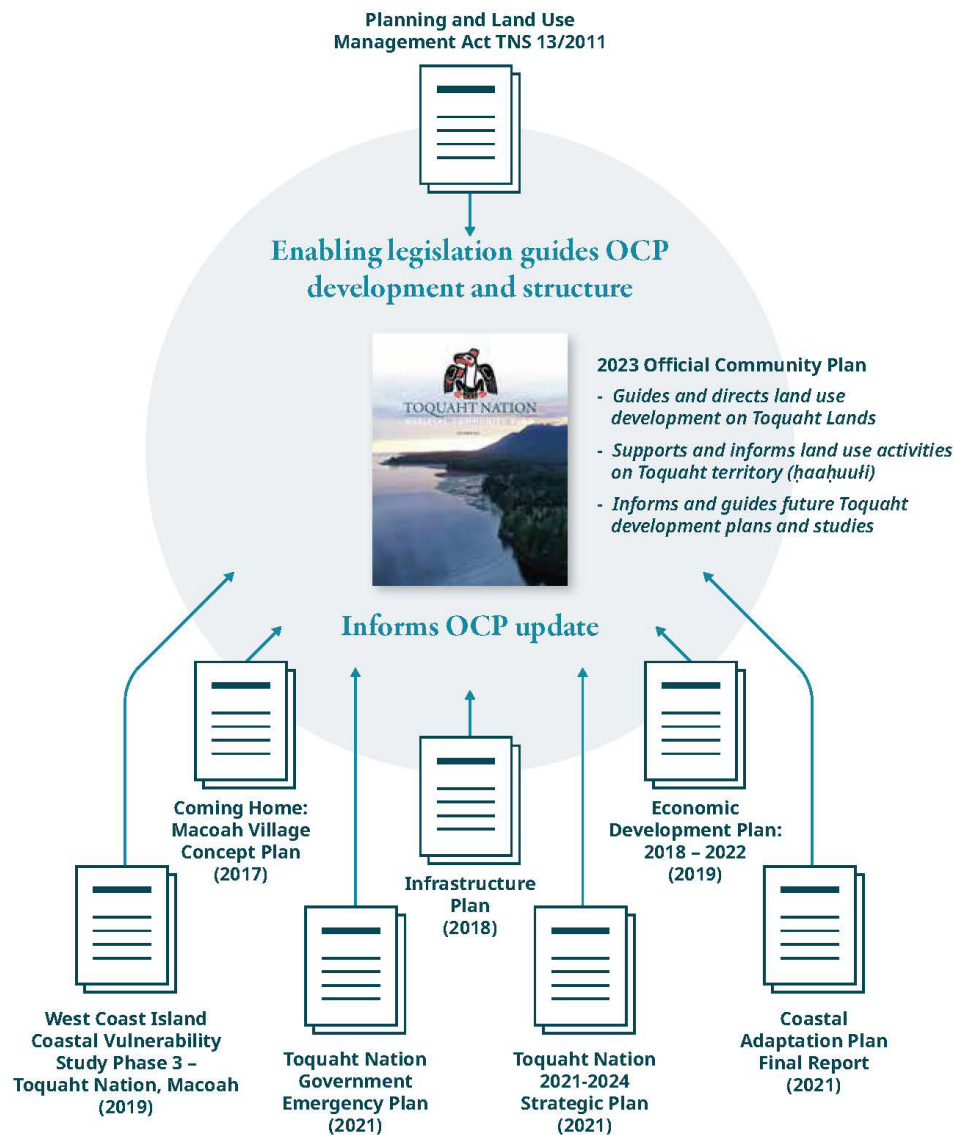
Planning and Land Use Management Act TNS 13/2011

Enabling legislation guides OCP development and structure

TOQUAHT NATION

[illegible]

2023 Official Community Plan

- Guides and directs land use development on Toquaht Lands

- Supports and informs land use activities on Toquaht territory (ḥaaḥuułi)

- Informs and guides future Toquaht development plans and studies

Informs OCP update

West Coast Island Coastal Vulnerability Study Phase 3 – Toquaht Nation, Macoah (2019)

Coming Home: Macoah Village Concept Plan (2017)

Toquaht Nation Government Emergency Plan (2021)

Infrastructure Plan (2018)

Toquaht Nation 2021-2024 Strategic Plan (2021)

Economic Development Plan: 2018 – 2022 (2019)

Coastal Adaptation Plan Final Report (2021)